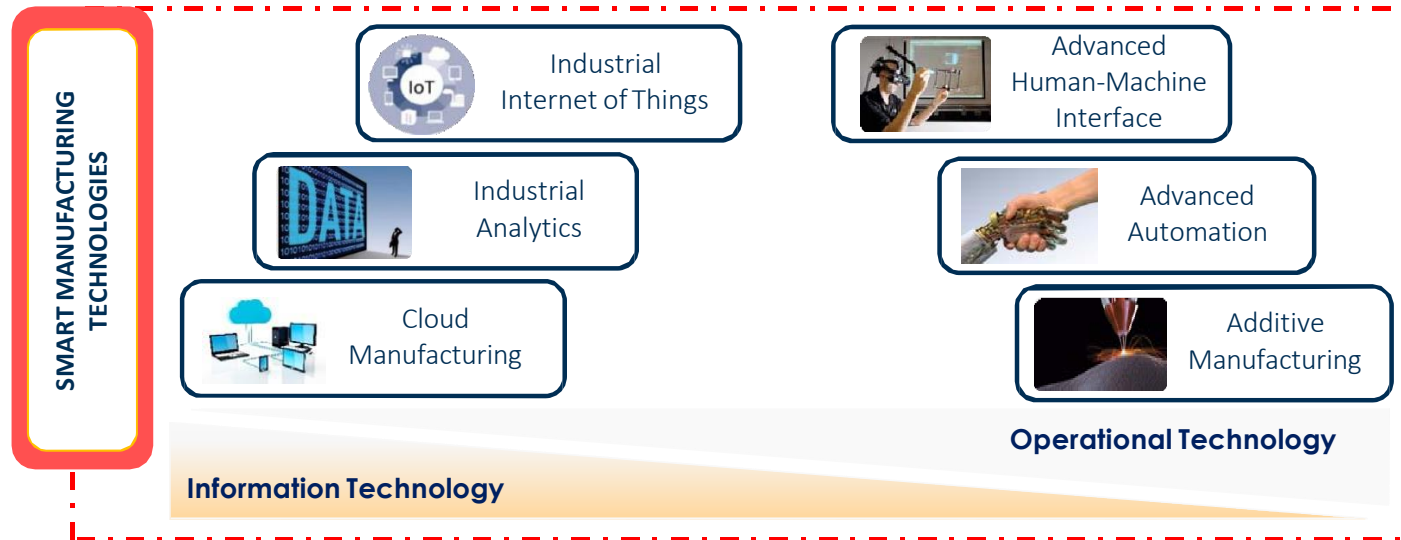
SMART MANUFACTURING TECHNOLOGIES

IoT

Industrial Internet of Things

Advanced Human-Machine Interface

DATA

Industrial Analytics

Advanced Automation

Cloud Manufacturing

Additive Manufacturing

Operational Technology

Information Technology